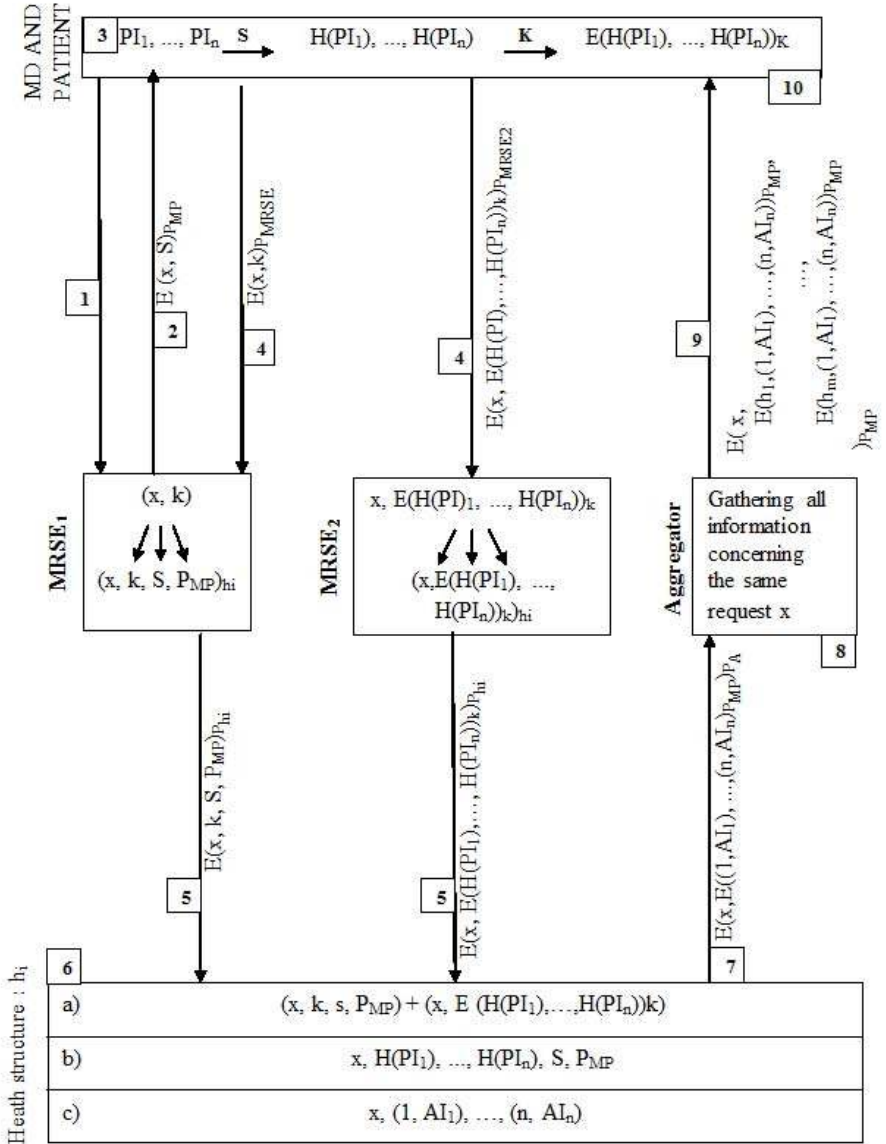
MD AND PATIENT

3 $PI_1, ..., PI_n$ S $H(PI_1), ..., H(PI_n)$ K $E(H(PI_1), ..., H(PI_n))_K$

10

1

$E(x, S)_{P_{MP}}$

2

$E(x,k)_{P_{MRSE}}$

4

4

$E(x, E(H(PI), ..., H(PI_n))_k)_{P_{MRSE2}}$

9

$E(x, E(h_1,(1,AI_1), ...,(n,AI_n))_{P_{MP}}, ..., E(h_m,(1,AI_1), ...,(n,AI_n))_{P_{MP}} )_{P_{MP}}$

MRSE₁

(x, k)

$(x, k, S, P_{MP})_{hi}$

MRSE₂

$x, E(H(PI)_1, ..., H(PI_n))_k$

$(x,E(H(PI_1), ..., H(PI_n))_k)_{hi}$

Aggregator

Gathering all information concerning the same request x

8

$E(x, k, S, P_{MP})_{P_{hi}}$

5

5

$E(x, E(H(PI_1),..., H(PI_n))_k)_{P_{hi}}$

$E(x,E((1,AI_1), ...,(n,AI_n))_{P_{MP}})_{P_A}$

7

6

Heath structure : $h_i$

| | |
|---|---|
| a) | $(x, k, s, P_{MP}) + (x, E (H(PI_1),...,H(PI_n))k)$ |
| b) | $x, H(PI_1), ..., H(PI_n), S, P_{MP}$ |
| c) | $x, (1, AI_1), ..., (n, AI_n)$ |